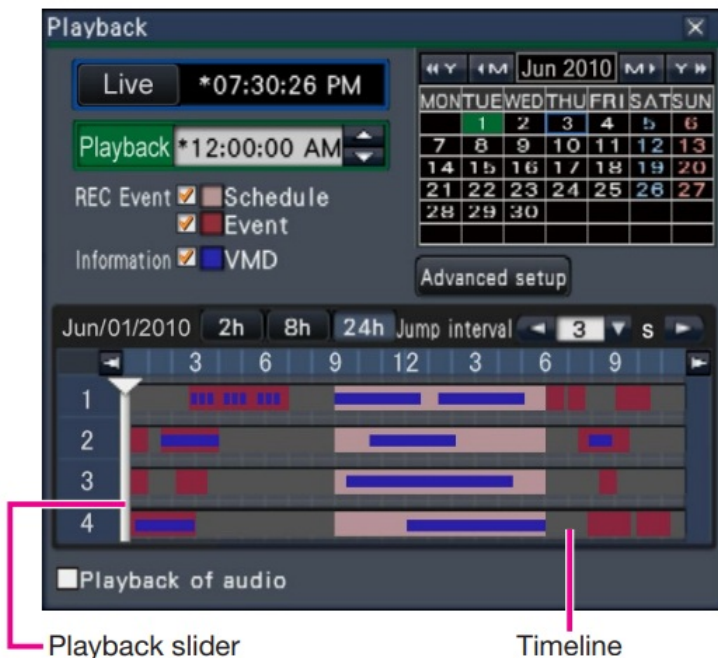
Playback ×

Live *07:30:26 PM

Playback *12:00:00 AM

REC Event Schedule
Event

Information VMD

Y M Jun 2010 M Y

| MON | TUE | WED | THU | FRI | SAT | SUN |
|---|---|---|---|---|---|---|
| | 1 | 2 | 3 | 4 | 5 | 6 |
| 7 | 8 | 9 | 10 | 11 | 12 | 13 |
| 14 | 15 | 16 | 17 | 18 | 19 | 20 |
| 21 | 22 | 23 | 24 | 25 | 26 | 27 |
| 28 | 29 | 30 | | | | |

Advanced setup

Jun/01/2010 2h 8h 24h Jump interval 3 s

3 6 9 12 3 6 9

1
2
3
4

Playback of audio

Playback slider

Timeline